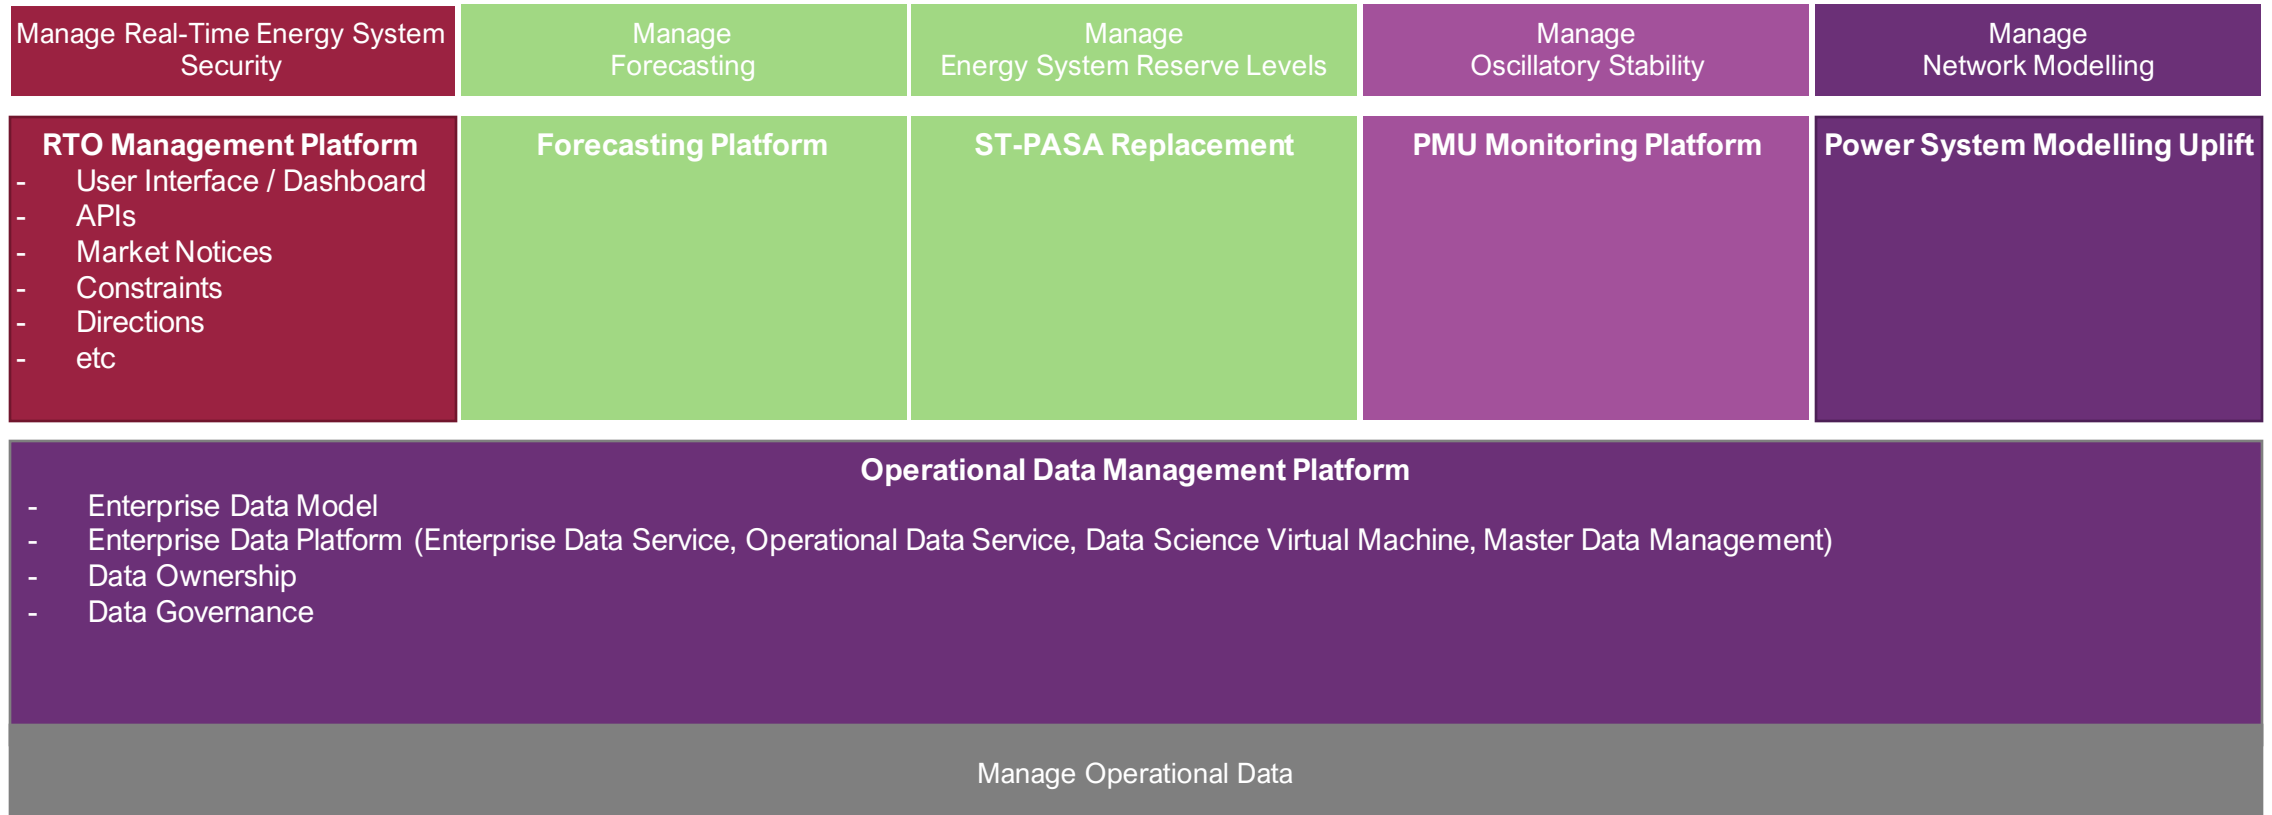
Manage Real-Time Energy System Security

Manage Forecasting

Manage Energy System Reserve Levels

Manage Oscillatory Stability

Manage Network Modelling

RTO Management Platform
- User Interface / Dashboard
- APIs
- Market Notices
- Constraints
- Directions
- etc

Forecasting Platform

ST-PASA Replacement

PMU Monitoring Platform

Power System Modelling Uplift

Operational Data Management Platform
- Enterprise Data Model
- Enterprise Data Platform (Enterprise Data Service, Operational Data Service, Data Science Virtual Machine, Master Data Management)
- Data Ownership
- Data Governance

Manage Operational Data